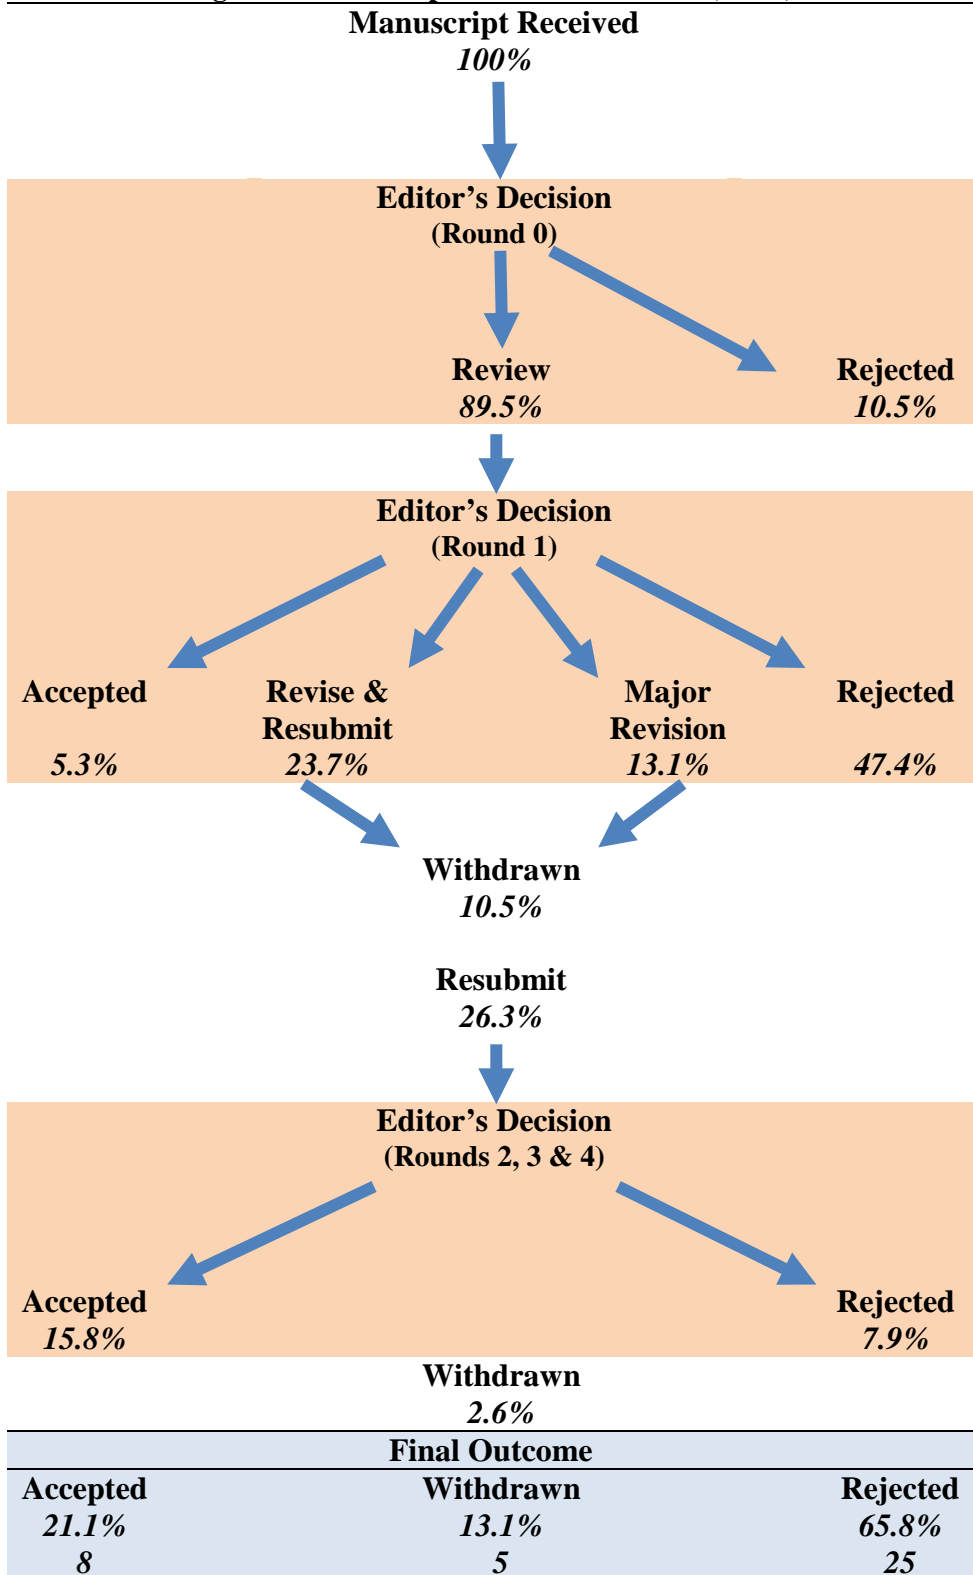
Manuscript Received
*100%*

Editor's Decision
(Round 0)

Review
*89.5%*

Rejected
*10.5%*

Editor's Decision
(Round 1)

Accepted
*5.3%*

Revise & Resubmit
*23.7%*

Major Revision
*13.1%*

Rejected
*47.4%*

Withdrawn
*10.5%*

Resubmit
*26.3%*

Editor's Decision
(Rounds 2, 3 & 4)

Accepted
*15.8%*

Rejected
*7.9%*

Withdrawn
*2.6%*

Final Outcome

| Accepted | Withdrawn | Rejected |
|---|---|---|
| *21.1%* | *13.1%* | *65.8%* |
| *8* | *5* | *25* |